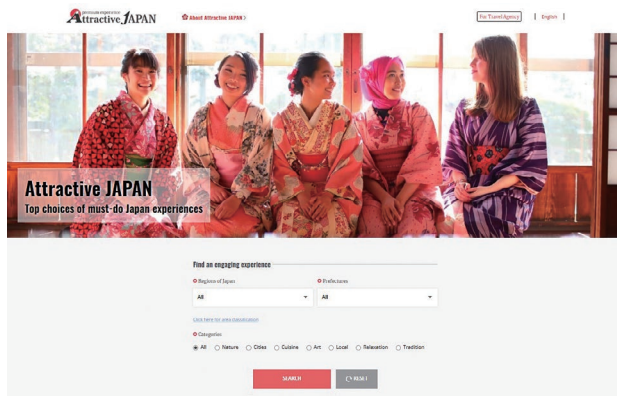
Attractive JAPAN

About Attractive JAPAN >

For Travel Agency | English |

Attractive JAPAN
Top choices of must-do Japan experiences

Find an engaging experience

Regions of Japan
All

Prefectures
All

Click here for area classification

Categories
All Nature Cities Cuisine Art Local Relaxation Tradition

SEARCH
RESET